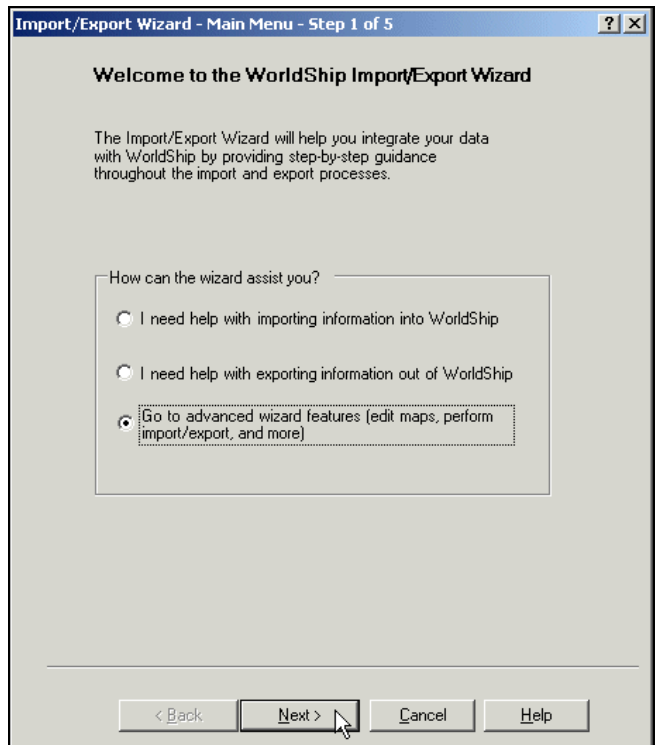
Import/Export Wizard - Main Menu - Step 1 of 5

?

Welcome to the WorldShip Import/Export Wizard

The Import/Export Wizard will help you integrate your data with WorldShip by providing step-by-step guidance throughout the import and export processes.

How can the wizard assist you?

I need help with importing information into WorldShip

I need help with exporting information out of WorldShip

Go to advanced wizard features (edit maps, perform import/export, and more)

< Back

Next >

Cancel

Help